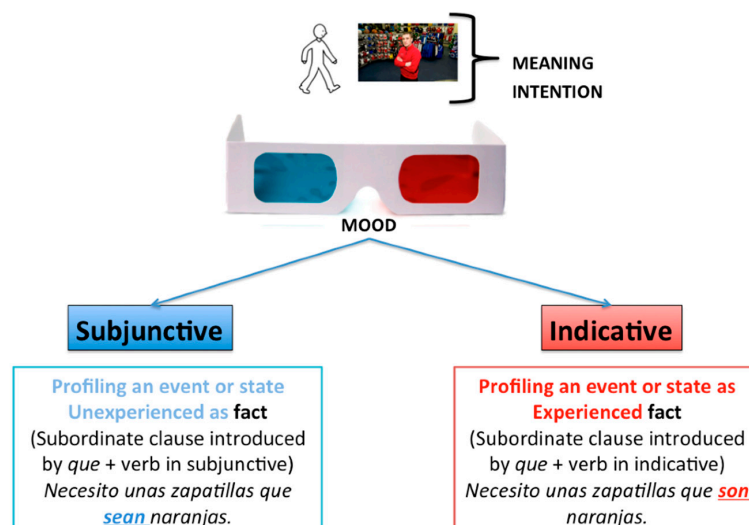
MEANING
INTENTION

MOOD

Subjunctive

Indicative

Profiling an event or state Unexperienced as fact (Subordinate clause introduced by *que* + verb in subjunctive) *Necesito unas zapatillas que sean naranjas.*

Profiling an event or state as Experienced fact (Subordinate clause introduced by *que* + verb in indicative) *Necesito unas zapatillas que son naranjas.*